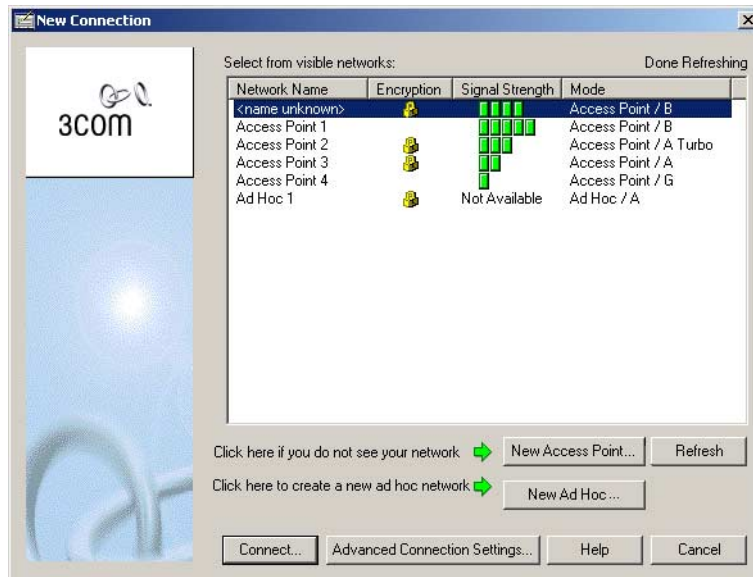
New Connection

3com

Select from visible networks:

Done Refreshing

| Network Name | Encryption | Signal Strength | Mode |
|---|---|---|---|
| <name unknown> | | | Access Point / B |
| Access Point 1 | | | Access Point / B |
| Access Point 2 | | | Access Point / A Turbo |
| Access Point 3 | | | Access Point / A |
| Access Point 4 | | | Access Point / G |
| Ad Hoc 1 | | Not Available | Ad Hoc / A |

Click here if you do not see your network

New Access Point...

Refresh

Click here to create a new ad hoc network

New Ad Hoc...

Connect...

Advanced Connection Settings...

Help

Cancel